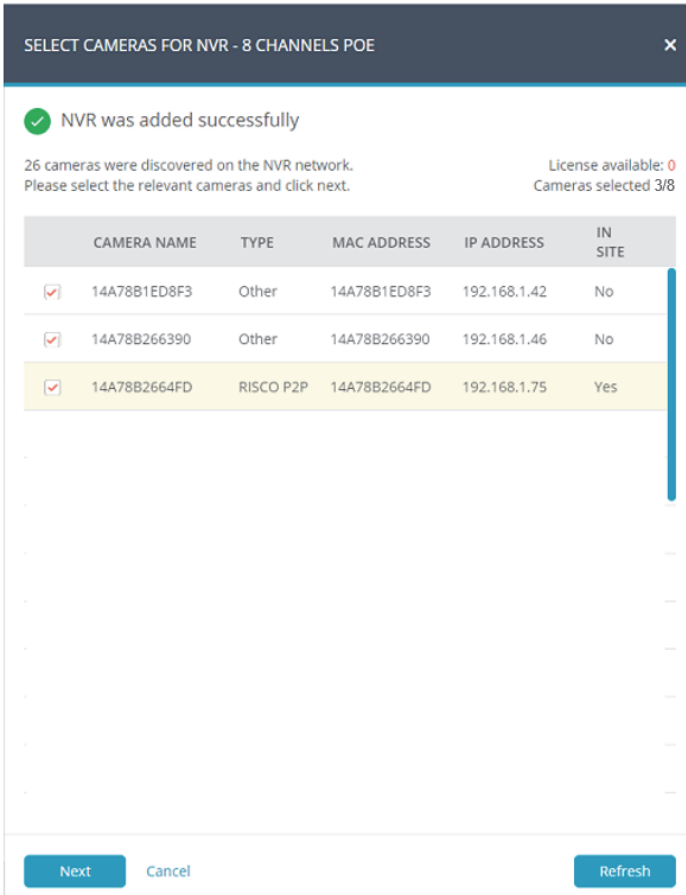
SELECT CAMERAS FOR NVR - 8 CHANNELS POE

×

NVR was added successfully

26 cameras were discovered on the NVR network.
Please select the relevant cameras and click next.

License available: 0
Cameras selected 3/8

| | CAMERA NAME | TYPE | MAC ADDRESS | IP ADDRESS | IN SITE |
|---|---|---|---|---|---|
| ✓ | 14A78B1ED8F3 | Other | 14A78B1ED8F3 | 192.168.1.42 | No |
| ✓ | 14A78B266390 | Other | 14A78B266390 | 192.168.1.46 | No |
| ✓ | 14A78B2664FD | RISCO P2P | 14A78B2664FD | 192.168.1.75 | Yes |

Next Cancel Refresh